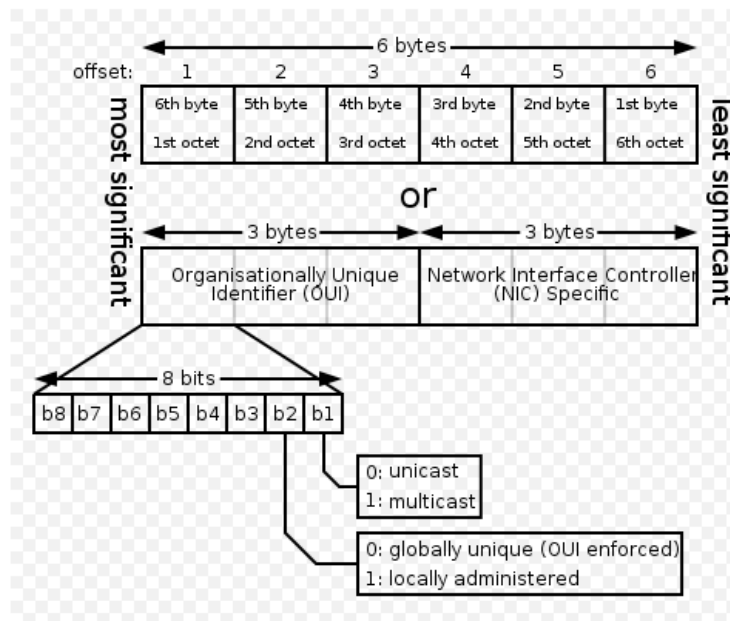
6 bytes

| offset: | 1 | 2 | 3 | 4 | 5 | 6 |
|---|---|---|---|---|---|---|
| | 6th byte 1st octet | 5th byte 2nd octet | 4th byte 3rd octet | 3rd byte 4th octet | 2nd byte 5th octet | 1st byte 6th octet |

most significant

least significant

or

3 bytes | 3 bytes

Organisationally Unique Identifier (OUI)

Network Interface Controller (NIC) Specific

8 bits

| b8 | b7 | b6 | b5 | b4 | b3 | b2 | b1 |
|---|---|---|---|---|---|---|---|

0: unicast
1: multicast

0: globally unique (OUI enforced)
1: locally administered